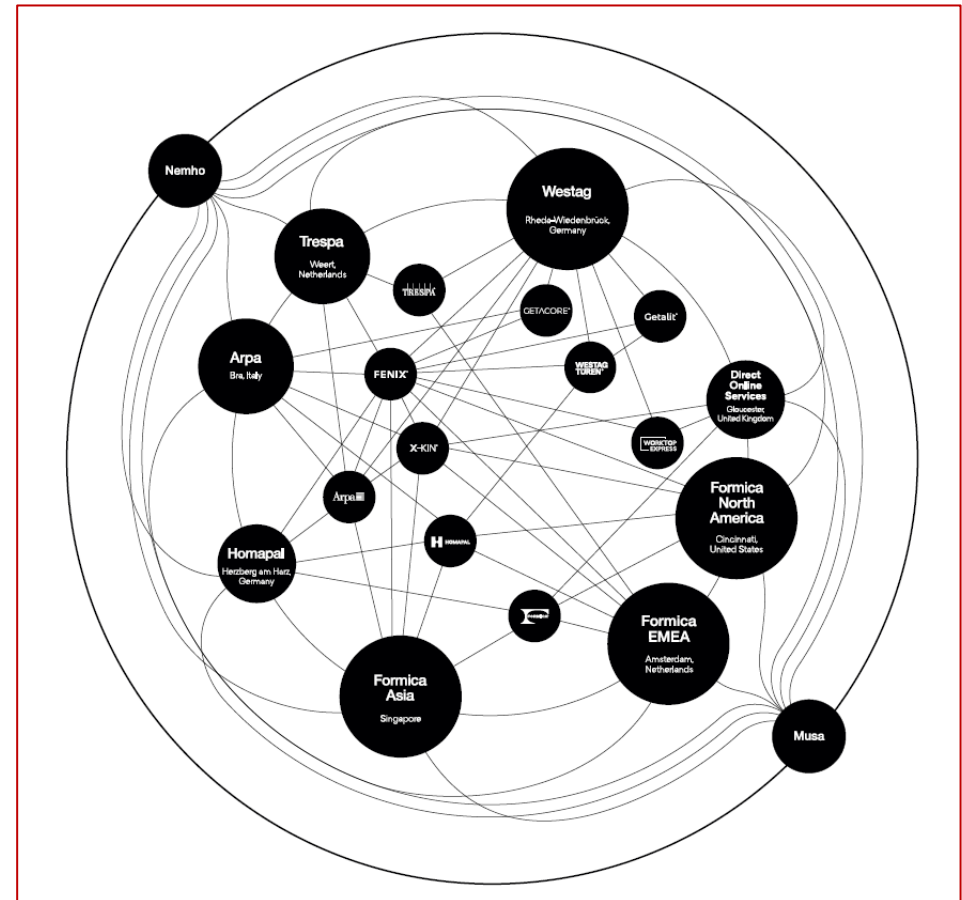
Nemho

Westag
Rheda-Wiedenbrück, Germany

Trespa
Weert, Netherlands

TRESPA

GETACORE®

Getalit®

Arpa
Bra, Italy

FENIX®

WESTAG TÜREN®

Direct Online Services
Gloucester, United Kingdom

WORKTOP EXPRESS

X-KIN®

Formica North America
Cincinnati, United States

Arpa

H HOMAPAL

Homapal
Herzberg am Harz, Germany

F

Formica EMEA
Amsterdam, Netherlands

Formica Asia
Singapore

Musa